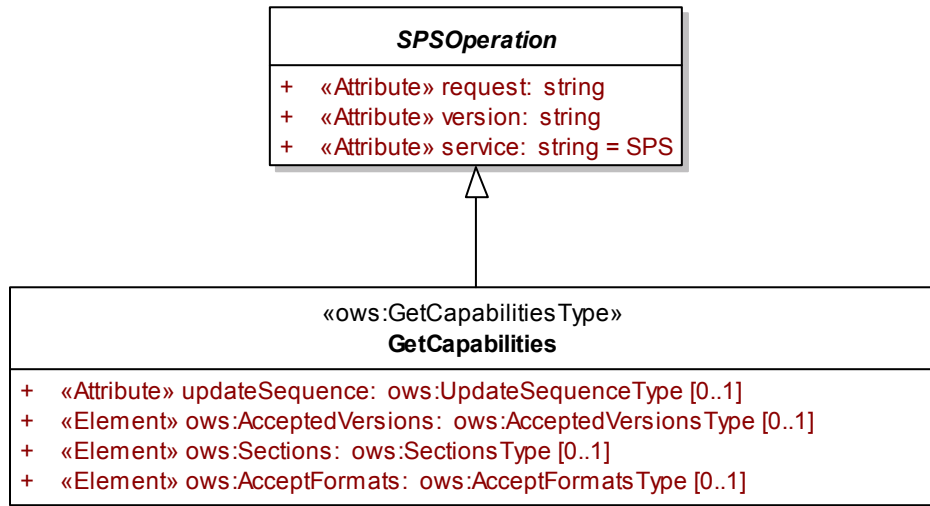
SPSOperation

+ «Attribute» request: string
+ «Attribute» version: string
+ «Attribute» service: string = SPS

«ows:GetCapabilitiesType»
GetCapabilities

+ «Attribute» updateSequence: ows:UpdateSequenceType [0..1]
+ «Element» ows:AcceptedVersions: ows:AcceptedVersionsType [0..1]
+ «Element» ows:Sections: ows:SectionsType [0..1]
+ «Element» ows:AcceptFormats: ows:AcceptFormatsType [0..1]